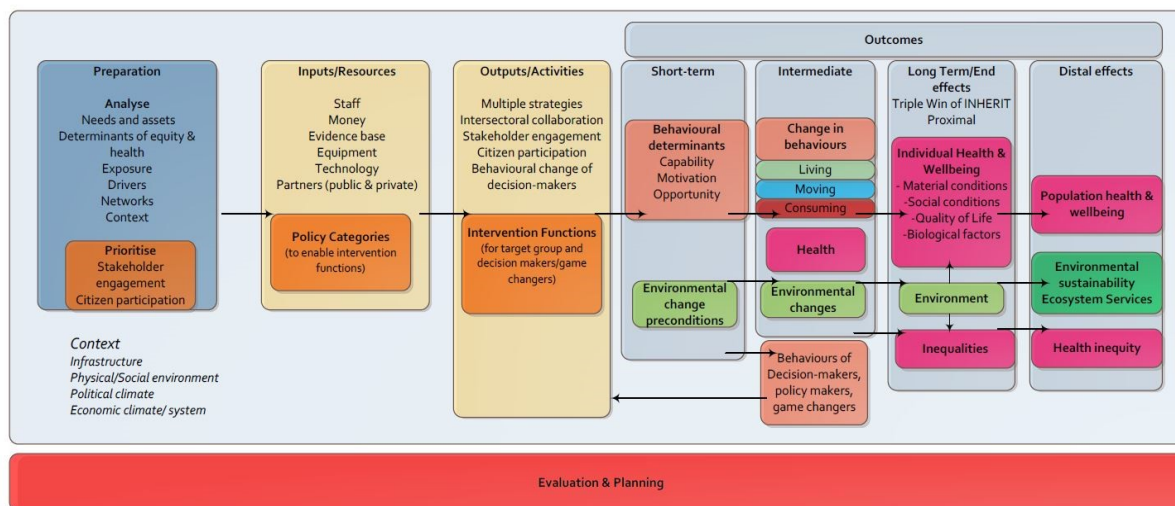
Outcomes

Preparation

Analyse
Needs and assets
Determinants of equity & health
Exposure
Drivers
Networks
Context

Prioritise
Stakeholder engagement
Citizen participation

Inputs/Resources

Staff
Money
Evidence base
Equipment
Technology
Partners (public & private)

Policy Categories
(to enable intervention functions)

Outputs/Activities

Multiple strategies
Intersectoral collaboration
Stakeholder engagement
Citizen participation
Behavioural change of decision-makers

Intervention Functions
(for target group and decision makers/game changers)

Short-term

Behavioural determinants
Capability
Motivation
Opportunity

Environmental change preconditions

Intermediate

Change in behaviours
Living
Moving
Consuming

Health

Environmental changes

Behaviours of Decision-makers, policy makers, game changers

Long Term/End effects
Triple Win of INHERIT
Proximal

Individual Health & Wellbeing
- Material conditions
-Social conditions
-Quality of Life
-Biological factors

Environment

Inequalities

Distal effects

Population health & wellbeing

Environmental sustainability
Ecosystem Services

Health inequity

Context
Infrastructure
Physical/Social environment
Political climate
Economic climate/ system

Evaluation & Planning